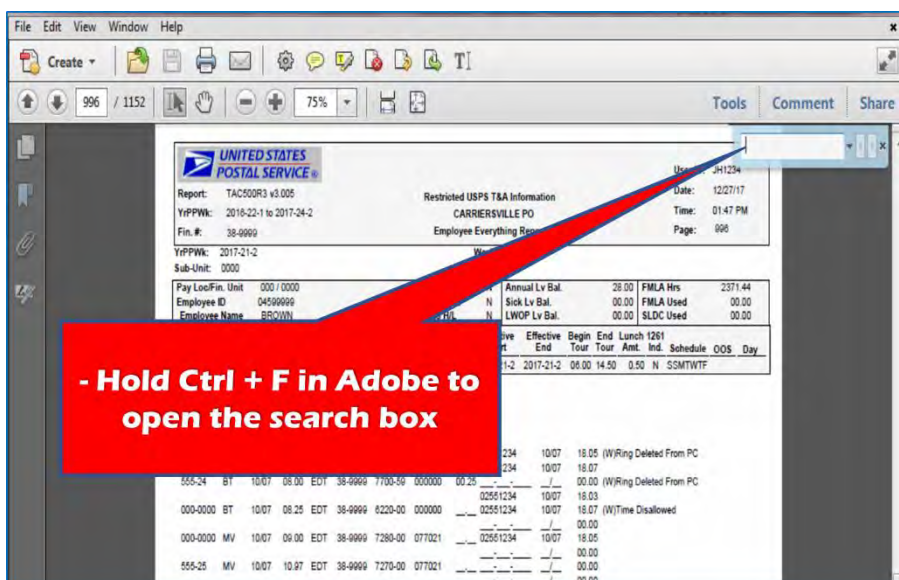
File Edit View Window Help

Create

996 / 1152

75%

Tools Comment Share

UNITED STATES POSTAL SERVICE

Report: TAC500R3 v3.005
YrPPWk: 2016-22-1 to 2017-24-2
Fin. #: 38-9999

Restricted USPS T&A Information
CARRIERSVILLE PO
Employee Everything Rep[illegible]

User: JH1234
Date: 12/27/17
Time: 01:47 PM
Page: 996

YrPPWk: 2017-21-2
Sub-Unit: 0000

Pay Loc/Fin. Unit 000 / 0000
Employee ID 04599999
Employee Name BROWN

N Annual Lv Bal. 28.00 FMLA Hrs 2371.44
N Sick Lv Bal. 00.00 FMLA Used 00.00
N LWOP Lv Bal. 00.00 SLDC Used 00.00

Effective End Begin Tour End Tour Lunch Amt. 1261 Ind. Schedule OOS Day
2017-21-2 06.00 14.50 0.50 N SSMTWTF

- Hold Ctrl + F in Adobe to open the search box

234 10/07 18.05 (W)Ring Deleted From PC
234 10/07 18.07
555-24 BT 10/07 06.00 EDT 38-9999 7700-59 000000 00.25 _/_ 00.00 (W)Ring Deleted From PC
02551234 10/07 18.03
000-0000 BT 10/07 08.25 EDT 38-9999 6220-00 000000 02551234 10/07 18.07 (W)Time Disallowed
_/_ 00.00
000-0000 MV 10/07 09.00 EDT 38-9999 7280-00 077021 02551234 10/07 18.05
_/_ 00.00
555-25 MV 10/07 10.97 EDT 38-9999 7270-00 077021 _/_ 00.00